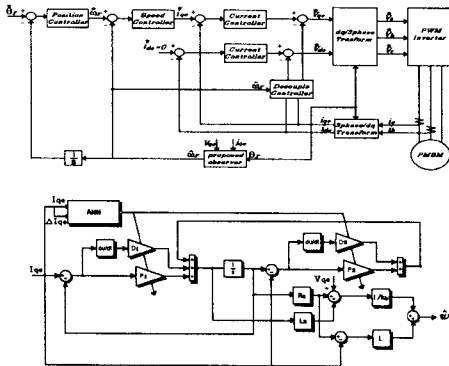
$\theta_r^*$ + Position Controller $\hat{\omega}_r^*$ + Speed Controller $i_{qs}^*$ + Current Controller + $V_{qs}^*$ dq/3phase Transform $V_a^*$ $V_b^*$ $V_c^*$ PWM Inverter

$i_{ds}^*=0$ + Current Controller + $V_{ds}^*$

$\hat{\omega}_r$ Decouple Controller

$i_{qs}$ $i_{ds}$ 3phase/dq Transform $i_a$ $i_b$

PMSM

$\frac{1}{s}$ $\hat{\omega}_r$ proposed observer $\hat{\theta}_r$ $V_{qs}$ $i_{qs}$

Iqe ANN $\Delta$ Iqe

Iqe d/dt D1 P1 $\frac{1}{s}$ d/dt D2 P2 Vqe Rs Ls 1/Ke L $\hat{\omega}$